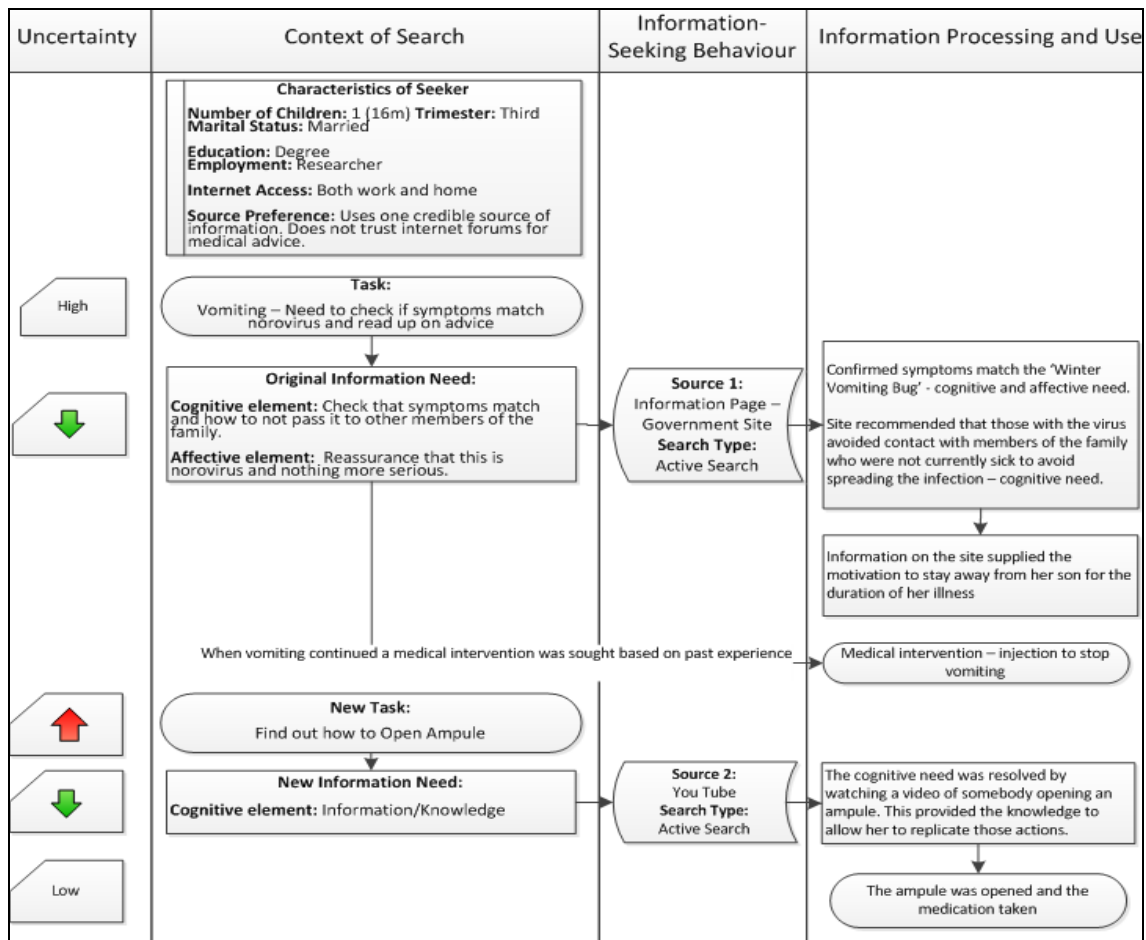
| Uncertainty | Context of Search | Information-Seeking Behaviour | Information Processing and Use |
|---|---|---|---|

**Characteristics of Seeker**
**Number of Children:** 1 (16m) **Trimester:** Third
**Marital Status:** Married

**Education:** Degree
**Employment:** Researcher

**Internet Access:** Both work and home

**Source Preference:** Uses one credible source of information. Does not trust internet forums for medical advice.

High

**Task:**
Vomiting – Need to check if symptoms match norovirus and read up on advice

**Original Information Need:**

**Cognitive element:** Check that symptoms match and how to not pass it to other members of the family.

**Affective element:** Reassurance that this is norovirus and nothing more serious.

**Source 1:**
Information Page – Government Site
**Search Type:**
Active Search

Confirmed symptoms match the 'Winter Vomiting Bug' - cognitive and affective need.

Site recommended that those with the virus avoided contact with members of the family who were not currently sick to avoid spreading the infection – cognitive need.

Information on the site supplied the motivation to stay away from her son for the duration of her illness

When vomiting continued a medical intervention was sought based on past experience

Medical intervention – injection to stop vomiting

**New Task:**
Find out how to Open Ampule

**New Information Need:**
**Cognitive element:** Information/Knowledge

**Source 2:**
You Tube
**Search Type:**
Active Search

The cognitive need was resolved by watching a video of somebody opening an ampule. This provided the knowledge to allow her to replicate those actions.

The ampule was opened and the medication taken

Low